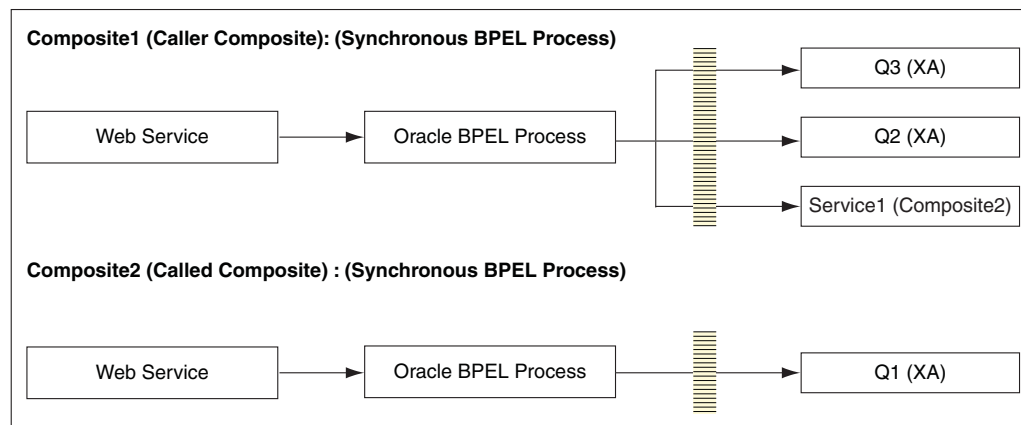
Composite1 (Caller Composite): (Synchronous BPEL Process)

Web Service

Oracle BPEL Process

Q3 (XA)

Q2 (XA)

Service1 (Composite2)

Composite2 (Called Composite) : (Synchronous BPEL Process)

Web Service

Oracle BPEL Process

Q1 (XA)